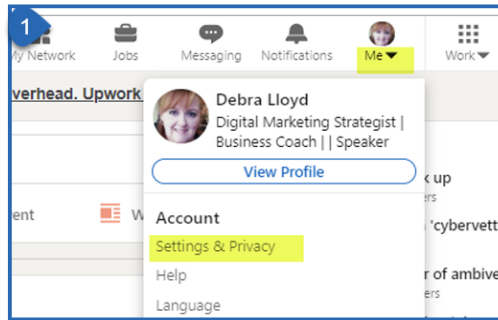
1
My Network
Jobs
Messaging
Notifications
Me
Work

verhead. Upwork

Debra Lloyd
Digital Marketing Strategist | Business Coach | | Speaker

View Profile

Account
Settings & Privacy
Help
Language

ent
W

k up
ers
'cybervett
r of ambive
ers